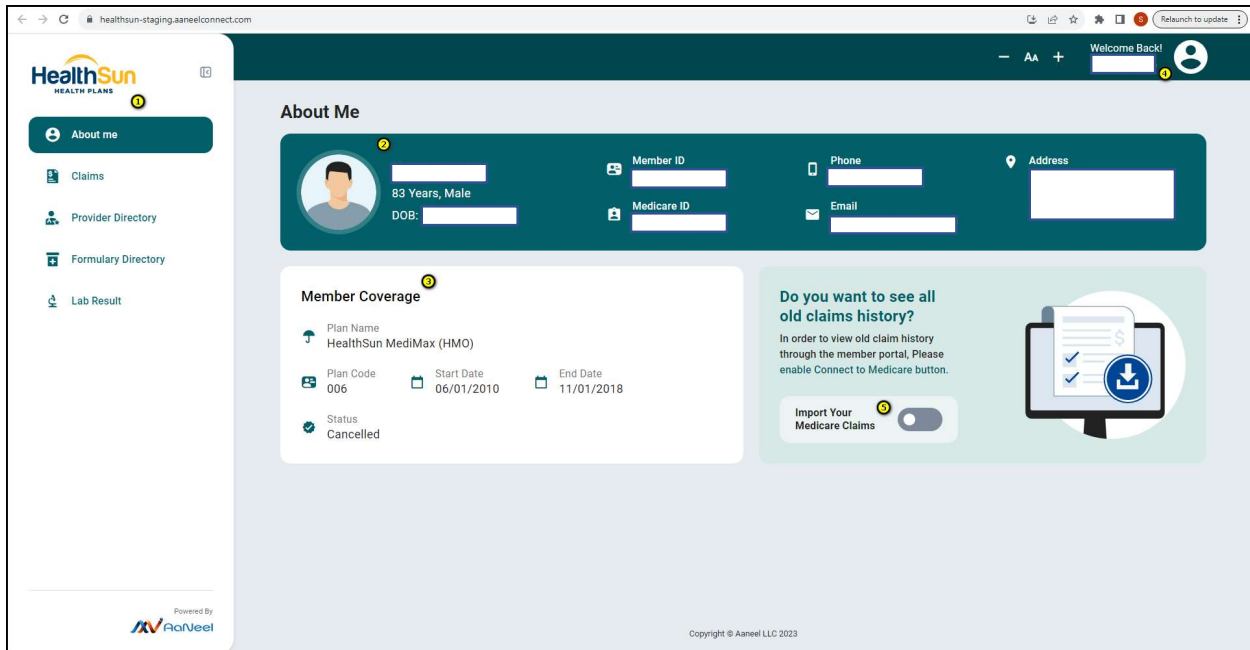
healthsun-staging.aaneelconnect.com

Relaunch to update

HealthSun
HEALTH PLANS

1

About me

Claims

Provider Directory

Formulary Directory

Lab Result

Powered By
AaNeel

− AA +

Welcome Back!

4

About Me

2

83 Years, Male

DOB:

Member ID

Medicare ID

Phone

Email

Address

Member Coverage

3

Plan Name
HealthSun MediMax (HMO)

Plan Code
006

Start Date
06/01/2010

End Date
11/01/2018

Status
Cancelled

Do you want to see all old claims history?

In order to view old claim history through the member portal, Please enable Connect to Medicare button.

5

Import Your Medicare Claims

Copyright © Aaneel LLC 2023